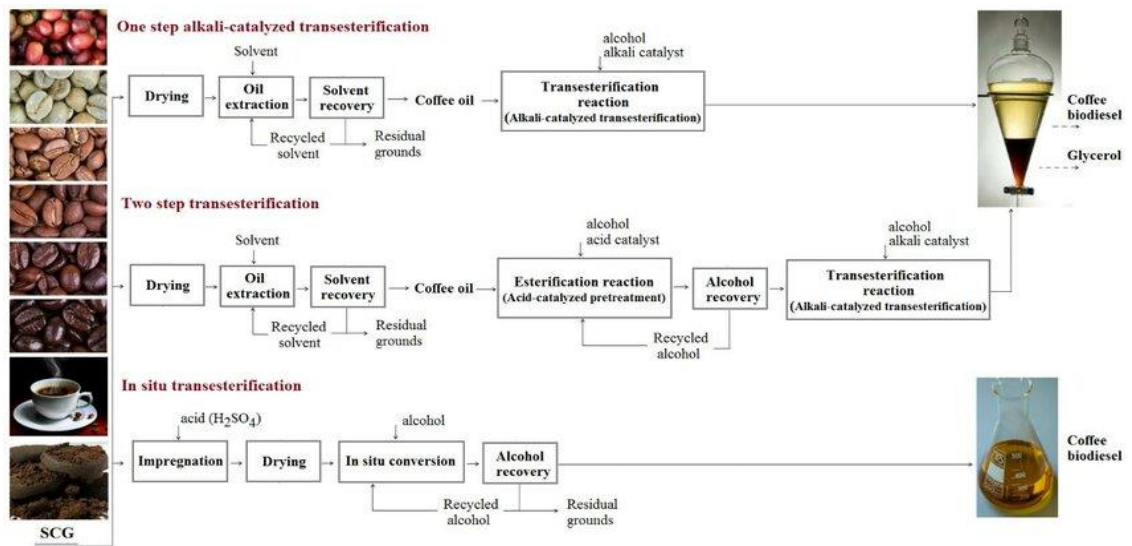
One step alkali-catalyzed transesterification

Solvent

Drying

Oil extraction

Solvent recovery

Coffee oil

alcohol
alkali catalyst

Transesterification reaction
(Alkali-catalyzed transesterification)

Recycled solvent

Residual grounds

Coffee biodiesel

Glycerol

Two step transesterification

Solvent

Drying

Oil extraction

Solvent recovery

Coffee oil

alcohol
acid catalyst

Esterification reaction
(Acid-catalyzed pretreatment)

Alcohol recovery

alcohol
alkali catalyst

Transesterification reaction
(Alkali-catalyzed transesterification)

Recycled solvent

Residual grounds

Recycled alcohol

In situ transesterification

acid ($H_2SO_4$)

Impregnation

Drying

alcohol

In situ conversion

Alcohol recovery

Recycled alcohol

Residual grounds

Coffee biodiesel

SCG